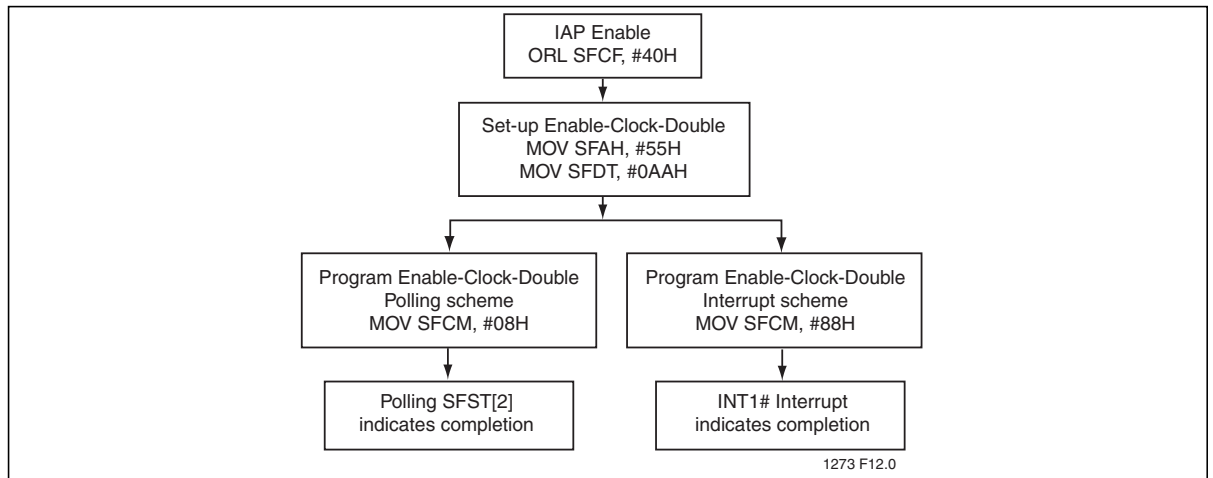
IAP Enable
ORL SFCF, #40H

Set-up Enable-Clock-Double
MOV SFAH, #55H
MOV SFDT, #0AAH

Program Enable-Clock-Double
Polling scheme
MOV SFCM, #08H

Polling SFST[2]
indicates completion

Program Enable-Clock-Double
Interrupt scheme
MOV SFCM, #88H

INT1# Interrupt
indicates completion

1273 F12.0